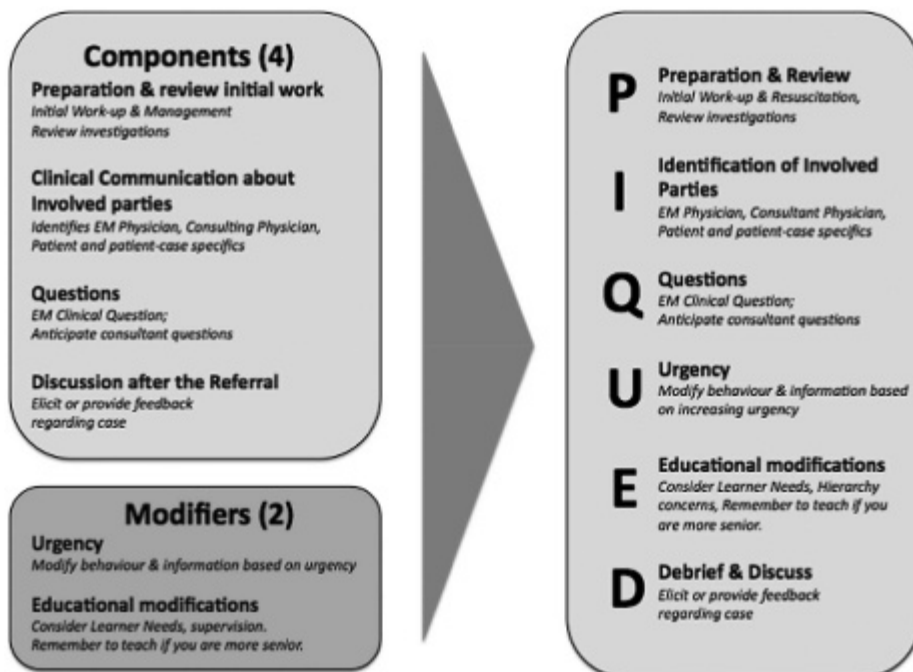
Components (4)

Preparation & review initial work
Initial Work-up & Management
Review investigations

Clinical Communication about Involved parties
Identifies EM Physician, Consulting Physician, Patient and patient-case specifics

Questions
EM Clinical Question;
Anticipate consultant questions

Discussion after the Referral
Elicit or provide feedback regarding case

Modifiers (2)

Urgency
Modify behaviour & information based on urgency

Educational modifications
Consider Learner Needs, supervision. Remember to teach if you are more senior.

P
Preparation & Review
Initial Work-up & Resuscitation, Review investigations

I
Identification of Involved Parties
EM Physician, Consultant Physician, Patient and patient-case specifics

Q
Questions
EM Clinical Question;
Anticipate consultant questions

U
Urgency
Modify behaviour & information based on increasing urgency

E
Educational modifications
Consider Learner Needs, Hierarchy concerns, Remember to teach if you are more senior.

D
Debrief & Discuss
Elicit or provide feedback regarding case